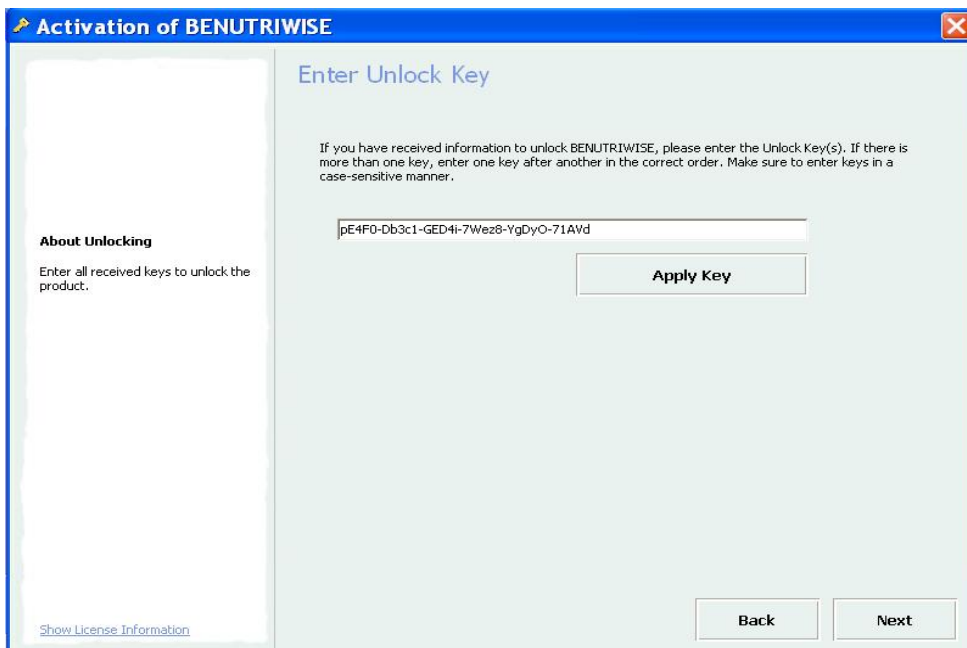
Activation of BENUTRIWISE

Enter Unlock Key

If you have received information to unlock BENUTRIWISE, please enter the Unlock Key(s). If there is more than one key, enter one key after another in the correct order. Make sure to enter keys in a case-sensitive manner.

About Unlocking

Enter all received keys to unlock the product.

pE4F0-Db3c1-GED4i-7Wez8-YgDyO-71AVd

Apply Key

Show License Information

Back

Next